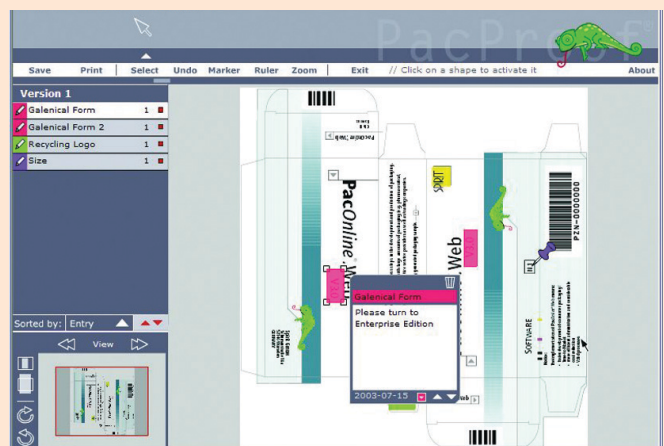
PacProof

Save Print | Select Undo Marker Ruler Zoom | Exit // Click on a shape to activate it About

Version 1
Galenical Form 1
Galenical Form 2 1
Recycling Logo 1
Size 1

Sorted by: Entry

View

PacOnline

Web

PZN-0000000

SOFTWARE

Galenical Form
Please turn to Enterprise Edition

2003-07-15